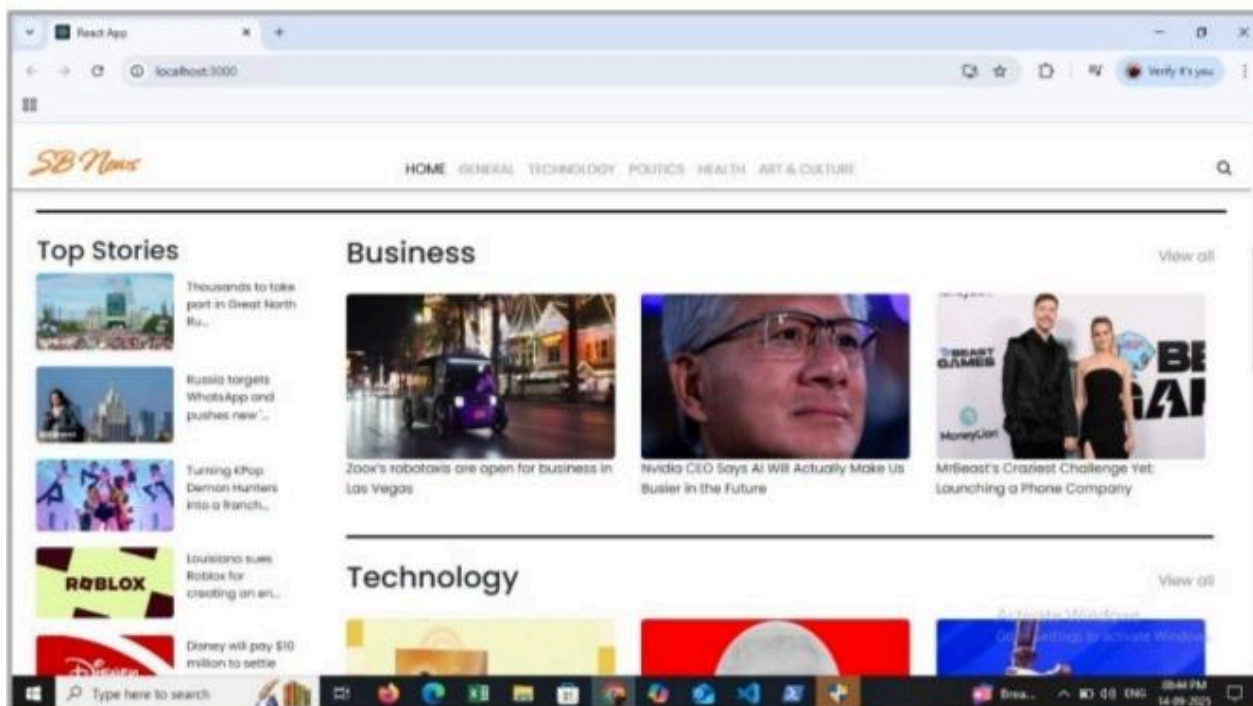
React App
localhost:3000
Verify it's you

SB News

HOME GENERAL TECHNOLOGY POLITICS HEALTH ART & CULTURE

Top Stories

Thousands to take part in Great North Ru...

Russia targets WhatsApp and pushes new '...

Turning KPop Demon Hunters into a franch...

ROBLOX

Louisiana sues Roblox for creating an en...

Disney will pay $10 million to settle

Business

View all

Zoox's robotaxis are open for business in Las Vegas

Nvidia CEO Says AI Will Actually Make Us Busier in the Future

BEAST GAMES
MoneyLion

MrBeast's Craziest Challenge Yet: Launching a Phone Company

Technology

View all

Activate Windows
Go to Settings to activate Windows.

Type here to search

Brea...
ENG
09:44 PM
14-09-2025